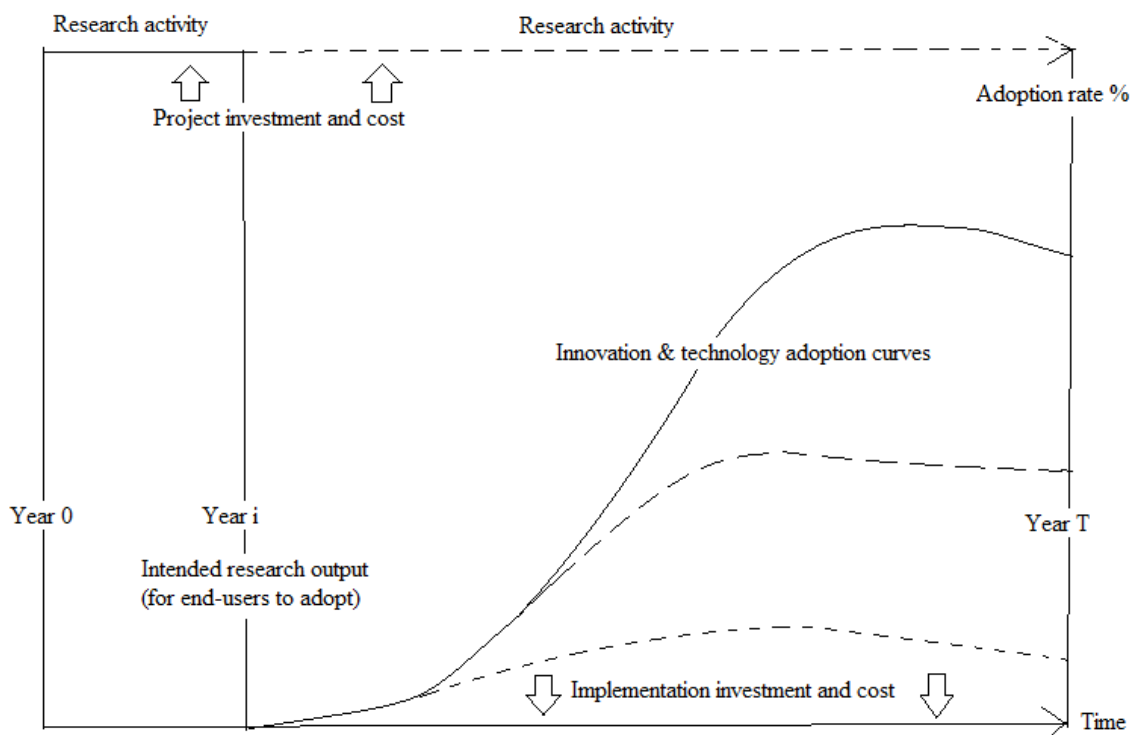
Research activity

Research activity

Project investment and cost

Adoption rate %

Innovation & technology adoption curves

Year 0

Year i

Year T

Intended research output (for end-users to adopt)

Implementation investment and cost

Time